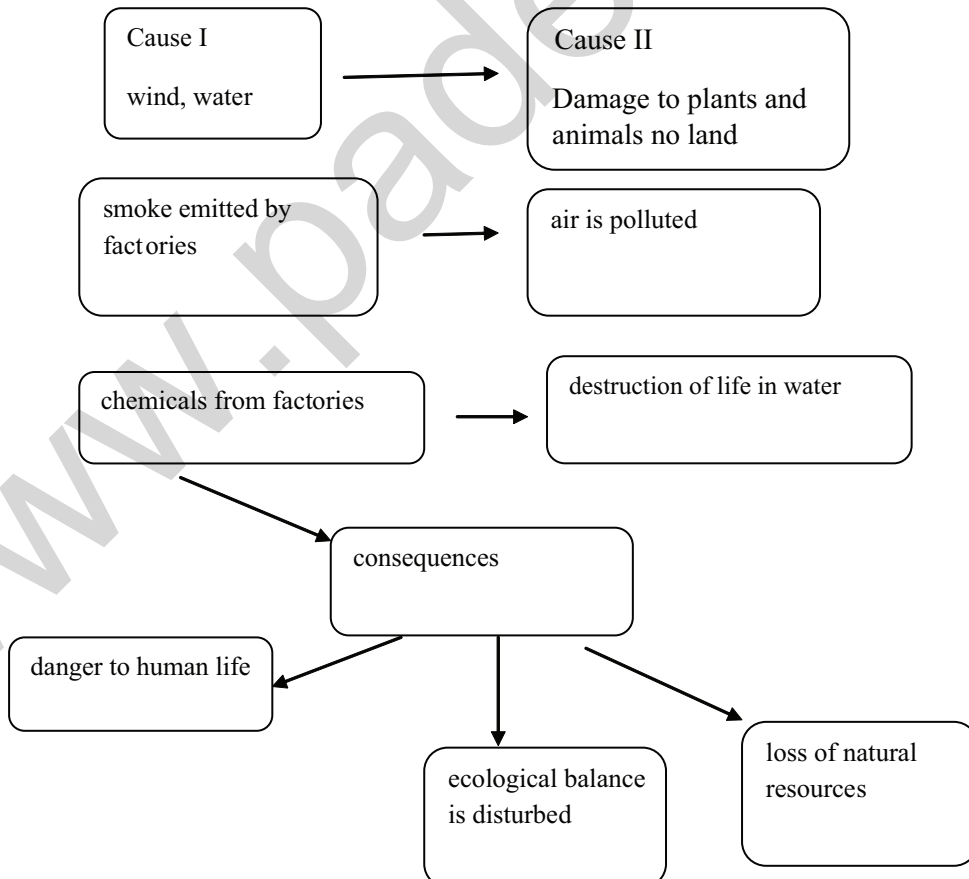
Cause I

wind, water

Cause II

Damage to plants and animals no land

smoke emitted by factories

air is polluted

chemicals from factories

destruction of life in water

consequences

danger to human life

ecological balance is disturbed

loss of natural resources

www.padasalai